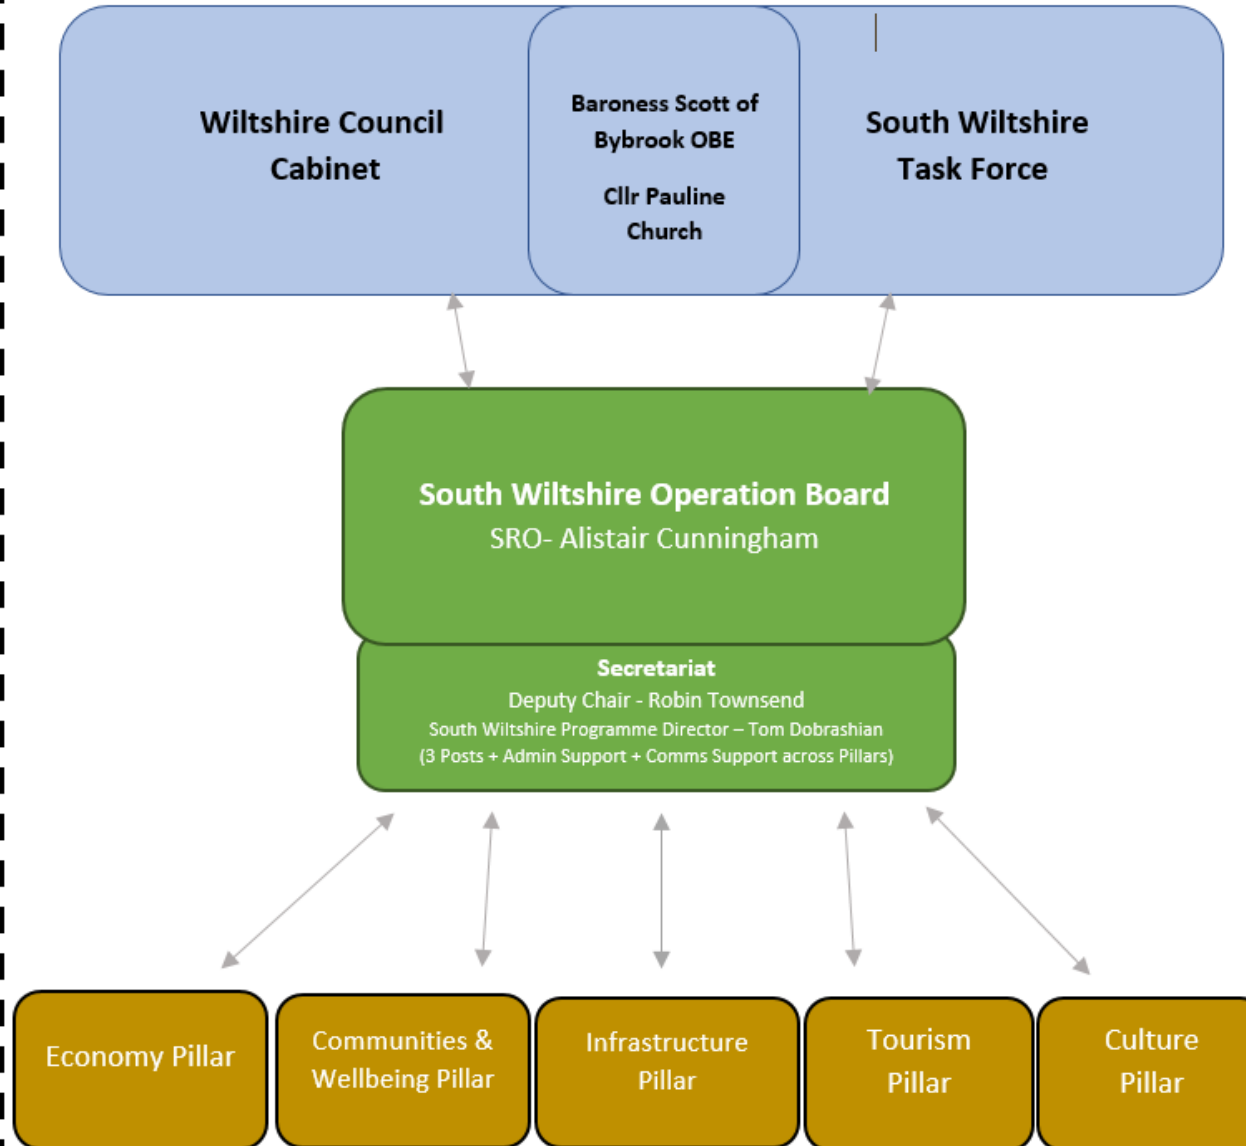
Wiltshire Council Cabinet

Baroness Scott of Bybrook OBE

Cllr Pauline Church

South Wiltshire Task Force

South Wiltshire Operation Board
SRO- Alistair Cunningham

Secretariat
Deputy Chair - Robin Townsend
South Wiltshire Programme Director – Tom Dobrashian
(3 Posts + Admin Support + Comms Support across Pillars)

Economy Pillar

Communities & Wellbeing Pillar

Infrastructure Pillar

Tourism Pillar

Culture Pillar